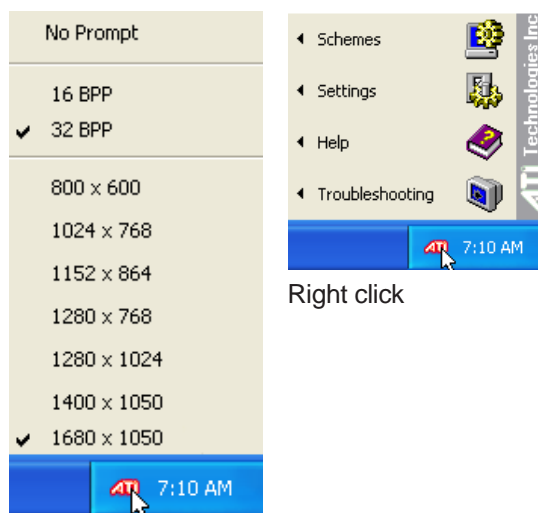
No Prompt

16 BPP
✔ 32 BPP

800 x 600
1024 x 768
1152 x 864
1280 x 768
1280 x 1024
1400 x 1050
✔ 1680 x 1050

ATI 7:10 AM

◂ Schemes
◂ Settings
◂ Help
◂ Troubleshooting

ATI Technologies Inc

ATI 7:10 AM

Right click